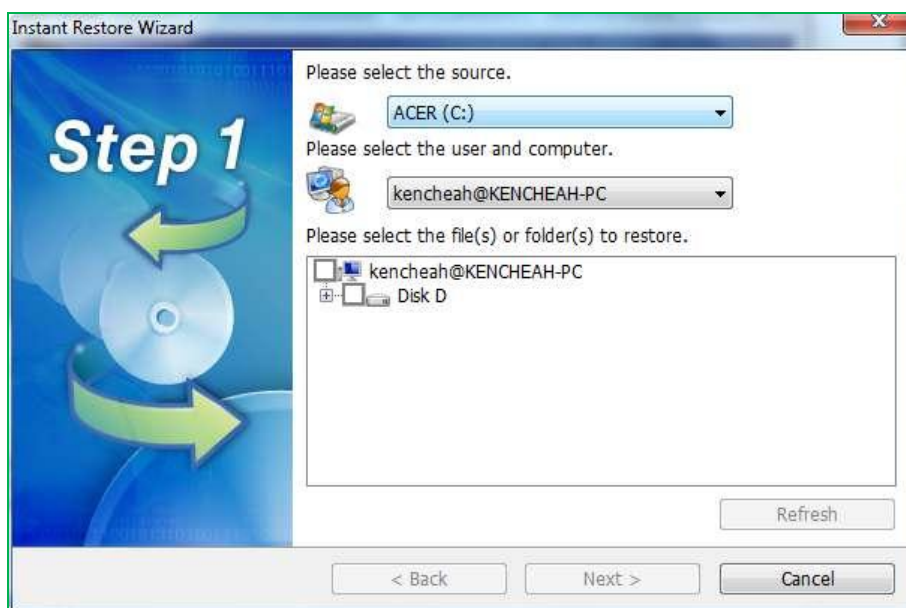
Instant Restore Wizard

Step 1

Please select the source.

ACER (C:)

Please select the user and computer.

kencheah@KENCHEAH-PC

Please select the file(s) or folder(s) to restore.

kencheah@KENCHEAH-PC

Disk D

Refresh

< Back

Next >

Cancel